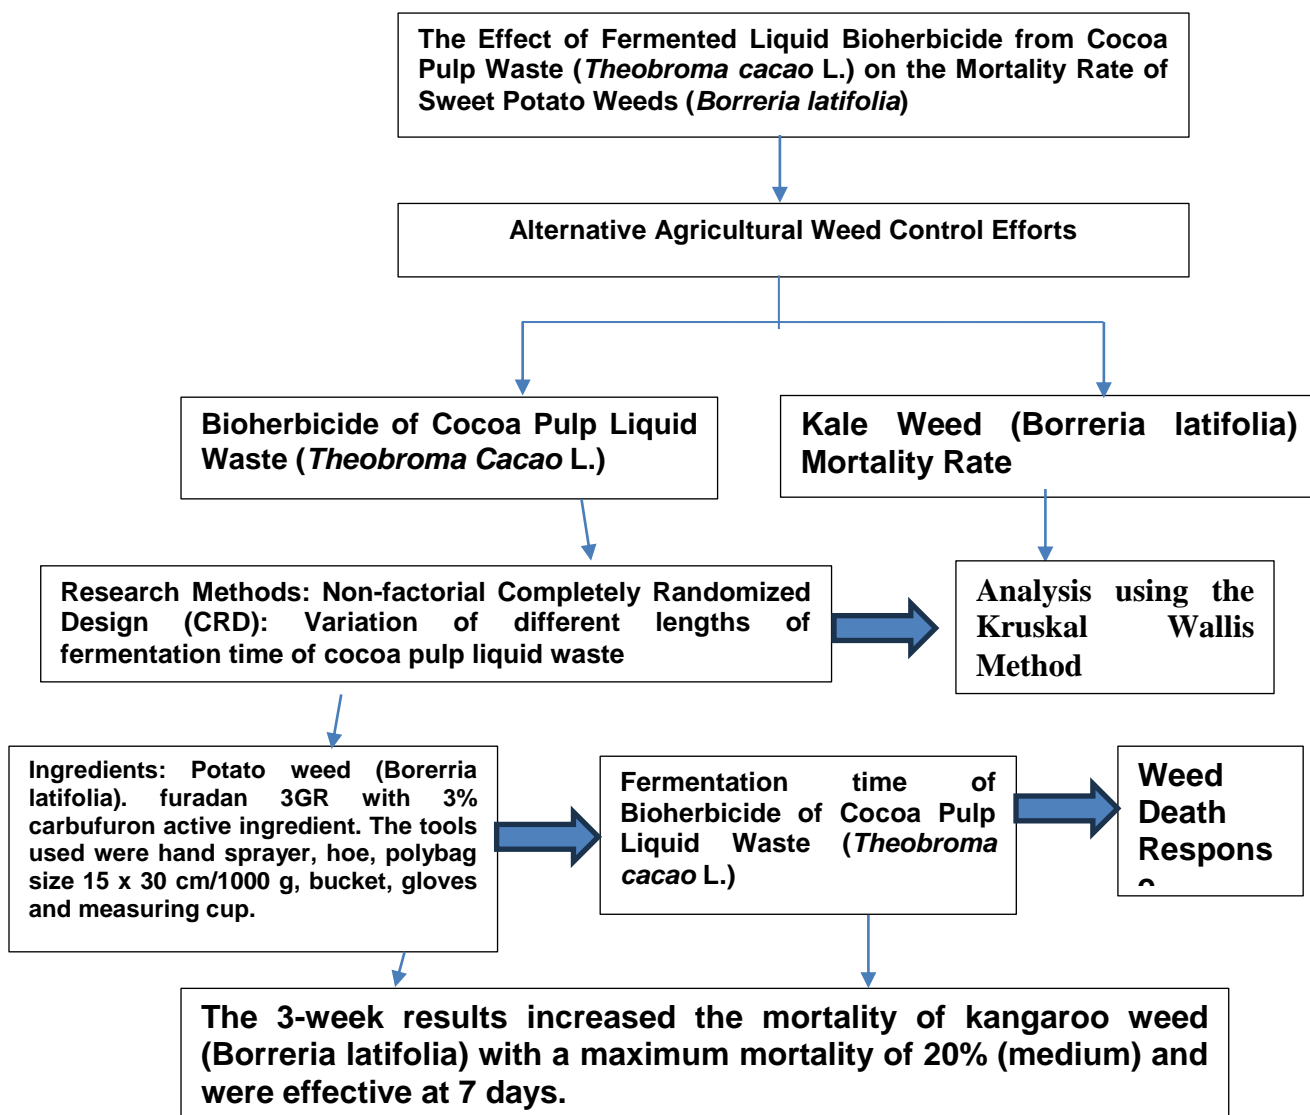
The Effect of Fermented Liquid Bioherbicide from Cocoa Pulp Waste (*Theobroma cacao* L.) on the Mortality Rate of Sweet Potato Weeds (*Borreria latifolia*)

Alternative Agricultural Weed Control Efforts

Bioherbicide of Cocoa Pulp Liquid Waste (*Theobroma Cacao* L.)

Kale Weed (Borreria latifolia) Mortality Rate

Research Methods: Non-factorial Completely Randomized Design (CRD): Variation of different lengths of fermentation time of cocoa pulp liquid waste

Analysis using the Kruskal Wallis Method

Ingredients: Potato weed (Borerria latifolia). furadan 3GR with 3% carbufuron active ingredient. The tools used were hand sprayer, hoe, polybag size 15 x 30 cm/1000 g, bucket, gloves and measuring cup.

Fermentation time of Bioherbicide of Cocoa Pulp Liquid Waste (*Theobroma cacao* L.)

Weed Death Respons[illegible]

The 3-week results increased the mortality of kangaroo weed (Borreria latifolia) with a maximum mortality of 20% (medium) and were effective at 7 days.